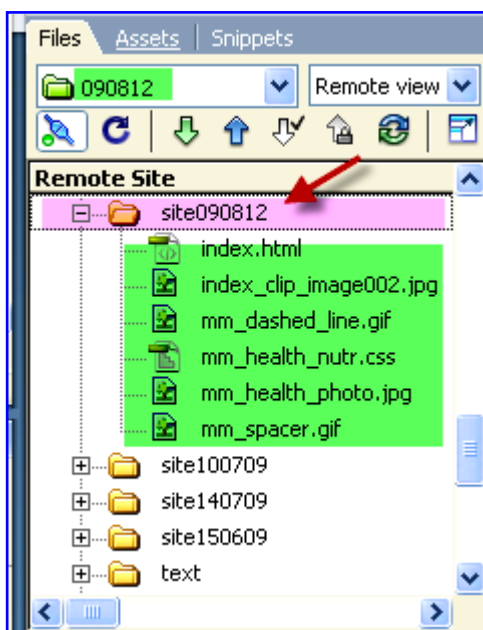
Files Assets Snippets

090812

Remote view

Remote Site

site090812

index.html

index_clip_image002.jpg

mm_dashed_line.gif

mm_health_nutr.css

mm_health_photo.jpg

mm_spacer.gif

site100709

site140709

site150609

text